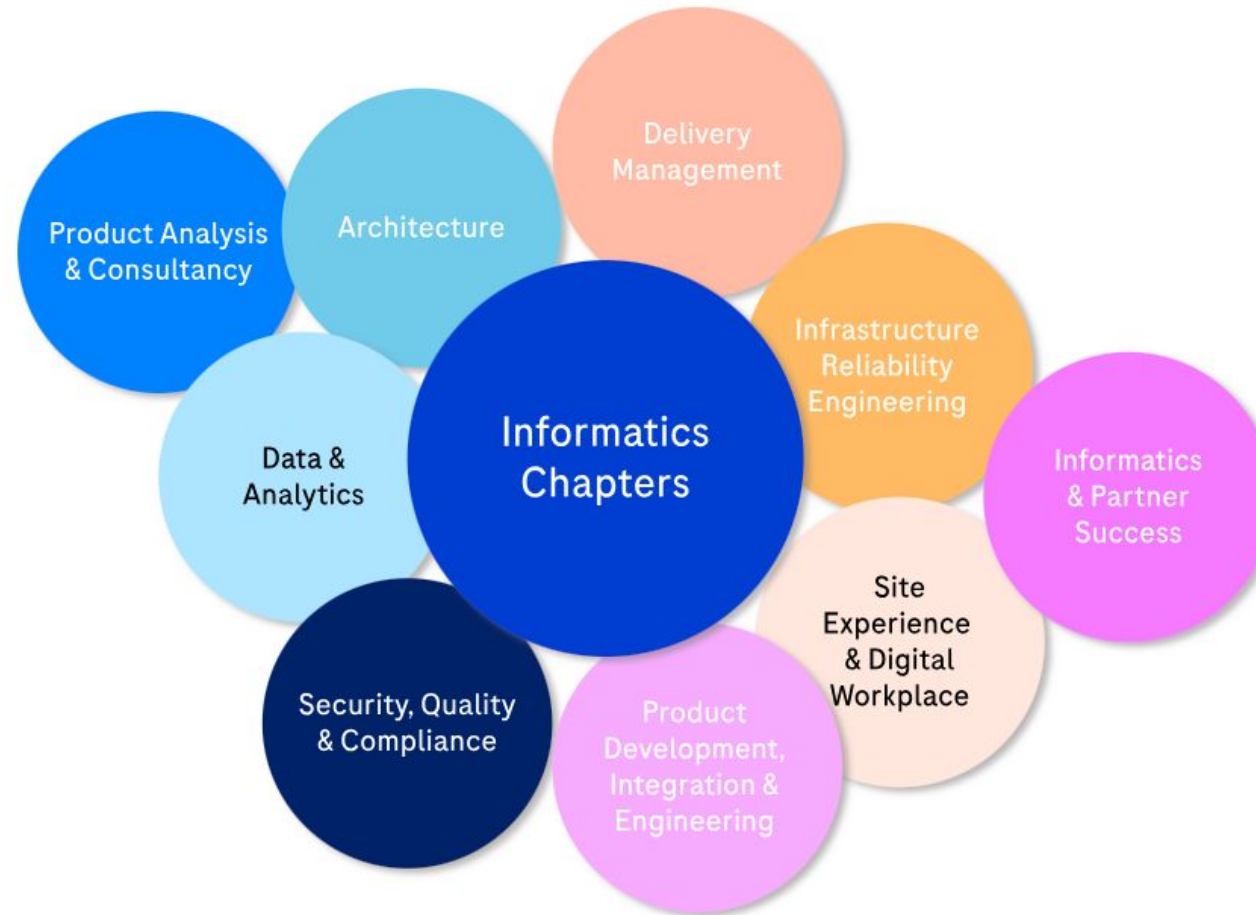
Informatics Chapters

Product Analysis & Consultancy

Architecture

Delivery Management

Infrastructure Reliability Engineering

Informatics & Partner Success

Site Experience & Digital Workplace

Product Development, Integration & Engineering

Security, Quality & Compliance

Data & Analytics